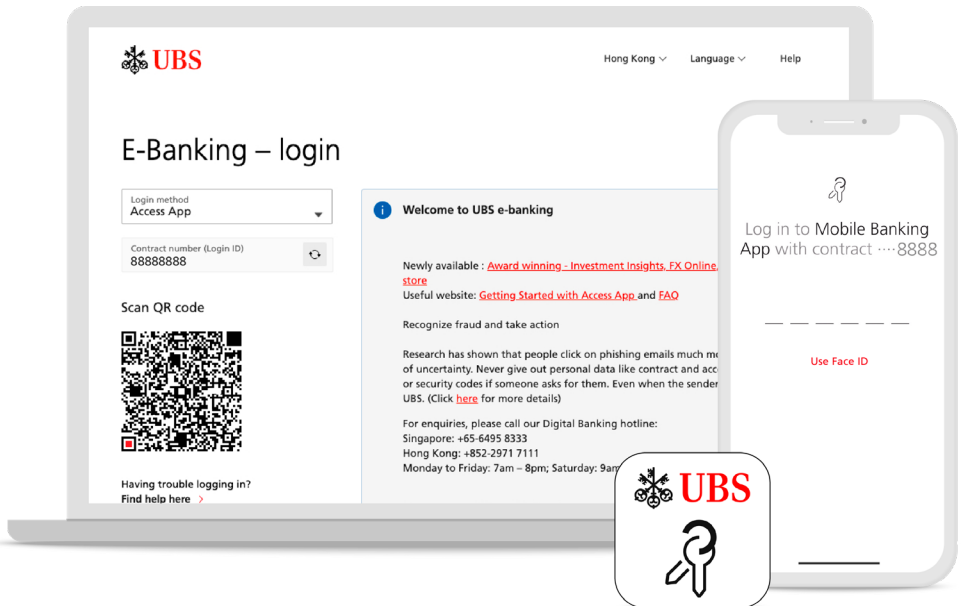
UBS

Hong Kong Language Help

E-Banking – login

Login method
Access App

Contract number (Login ID)
88888888

Scan QR code

Having trouble logging in?
Find help here

Welcome to UBS e-banking

Newly available : Award winning - Investment Insights, FX Online, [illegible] store
Useful website: Getting Started with Access App and FAQ

Recognize fraud and take action

Research has shown that people click on phishing emails much m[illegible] of uncertainty. Never give out personal data like contract and acc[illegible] or security codes if someone asks for them. Even when the sender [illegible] UBS. (Click here for more details)

For enquiries, please call our Digital Banking hotline:
Singapore: +65-6495 8333
Hong Kong: +852-2971 7111
Monday to Friday: 7am – 8pm; Saturday: 9am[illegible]

Log in to Mobile Banking App with contract ····8888

Use Face ID

UBS